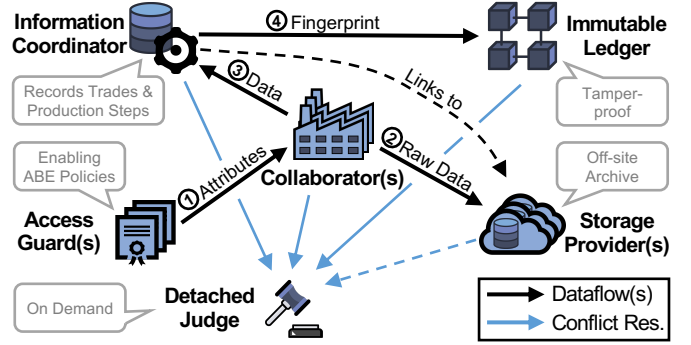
Information Coordinator

④ Fingerprint

Immutable Ledger

Records Trades & Production Steps

③ Data

Links to

Tamper-proof

Enabling ABE Policies

① Attributes

② Raw Data

Off-site Archive

Collaborator(s)

Access Guard(s)

Storage Provider(s)

On Demand

Detached Judge

Dataflow(s)

Conflict Res.